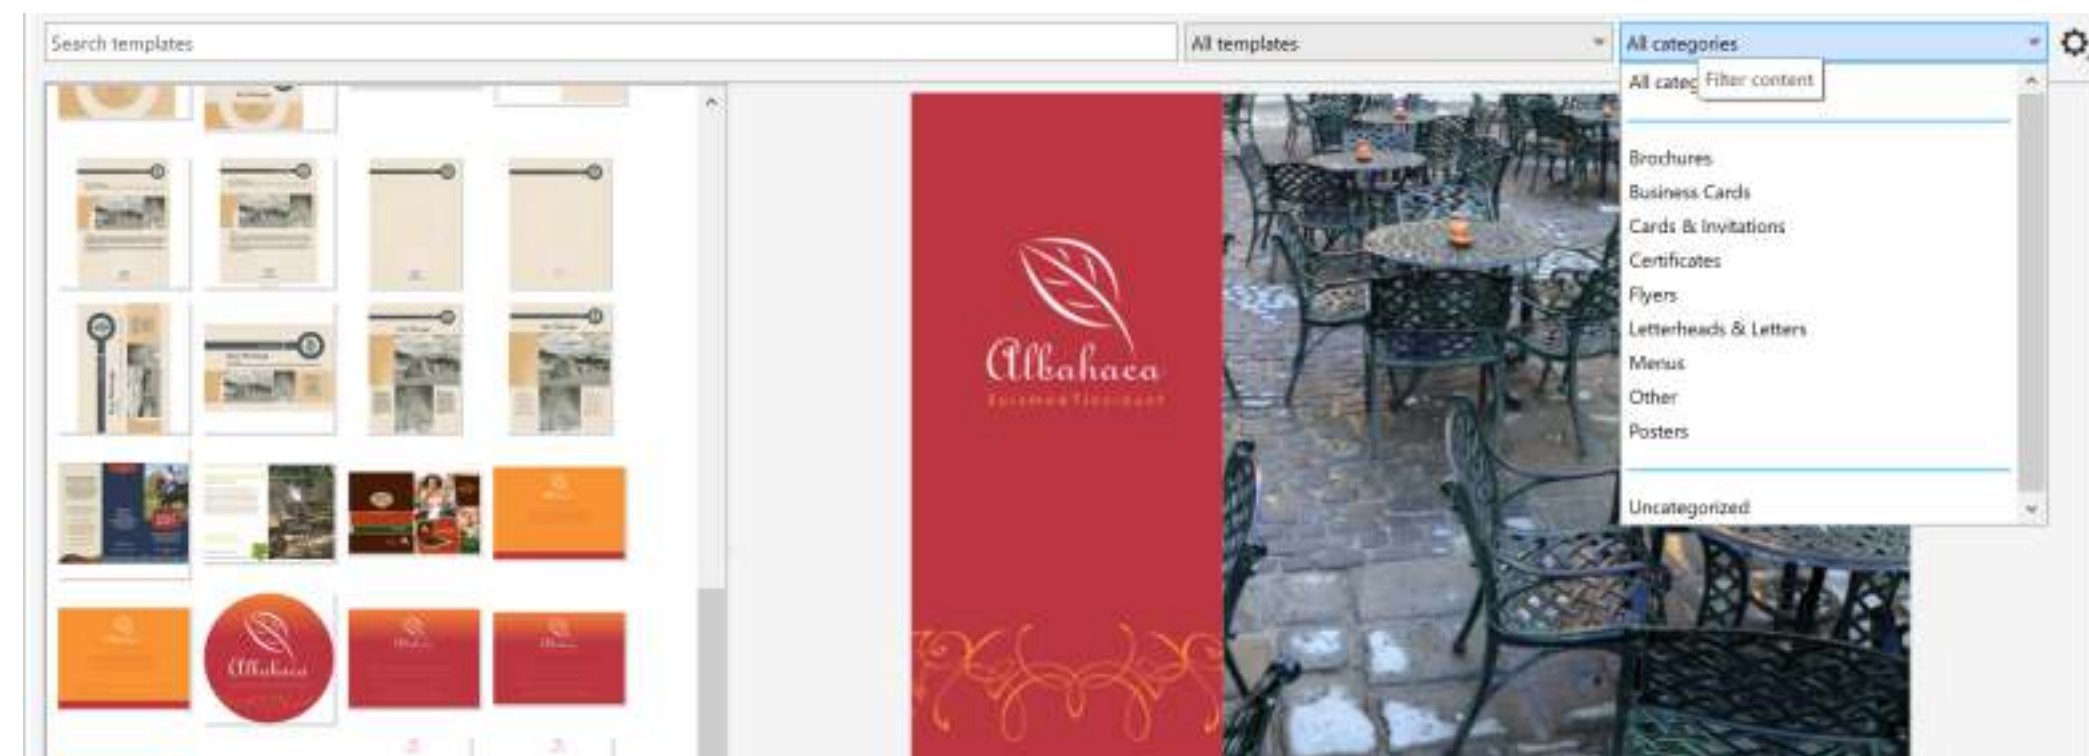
Search templates

All templates

All categories

All categ

Filter content

Brochures
Business Cards
Cards & Invitations
Certificates
Flyers
Letterheads & Letters
Menus
Other
Posters

Uncategorized

Albahaca
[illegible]

Albahaca